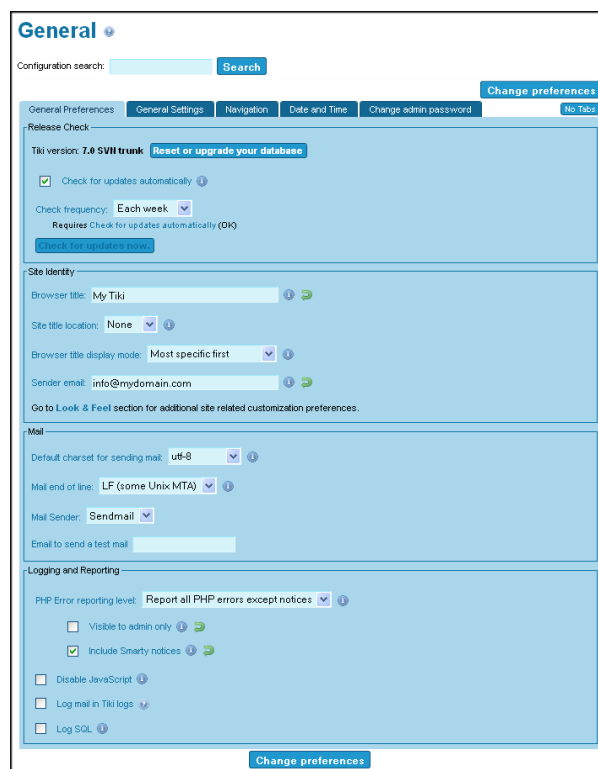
General

Configuration search: Search

Change preferences

General Preferences | General Settings | Navigation | Date and Time | Change admin password

No Tabs

Release Check

Tiki version: 7.0 SVN trunk Reset or upgrade your database

Check for updates automatically

Check frequency: Each week

Requires Check for updates automatically (OK)

Check for updates now.

Site Identity

Browser title: My Tiki

Site title location: None

Browser title display mode: Most specific first

Sender email: info@mydomain.com

Go to Look & Feel section for additional site related customization preferences.

Mail

Default charset for sending mail: utf-8

Mail end of line: LF (some Unix MTA)

Mail Sender: Sendmail

Email to send a test mail

Logging and Reporting

PHP Error reporting level: Report all PHP errors except notices

Visible to admin only

Include Smarty notices

Disable JavaScript

Log mail in Tiki logs

Log SQL

Change preferences